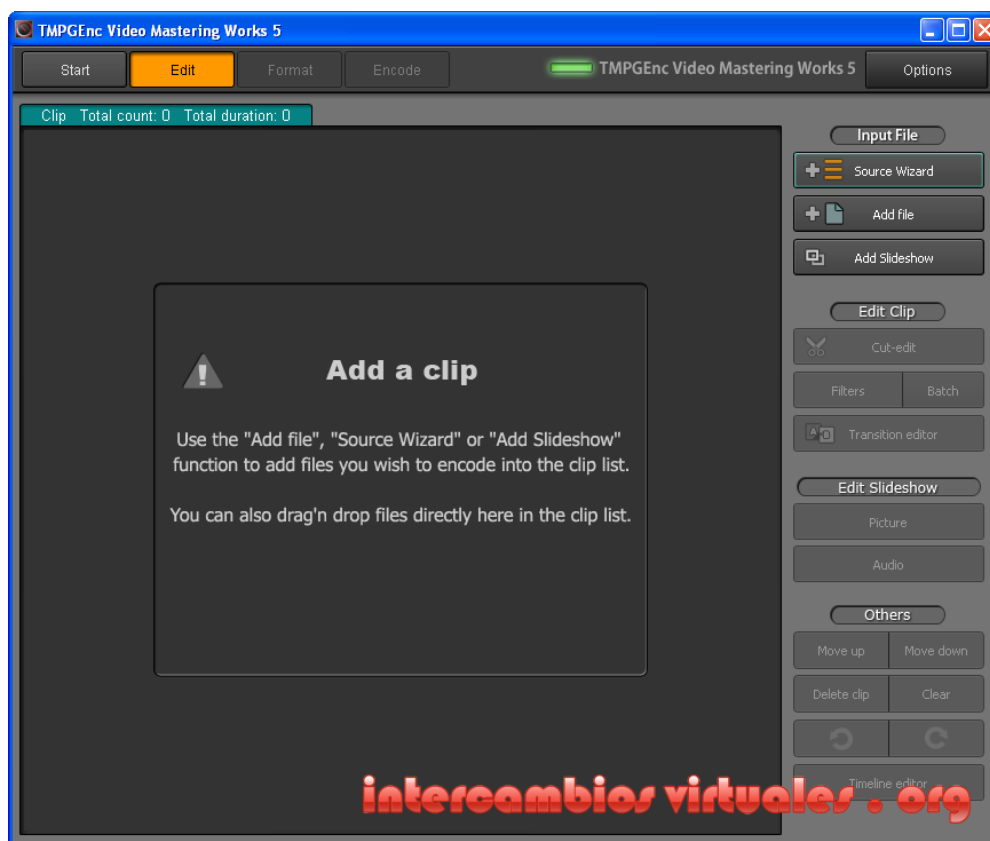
TMPGEnc Video Mastering Works 5

Start
Edit
Format
Encode
TMPGEnc Video Mastering Works 5
Options

Clip Total count: 0 Total duration: 0

Add a clip

Use the "Add file", "Source Wizard" or "Add Slideshow" function to add files you wish to encode into the clip list.

You can also drag'n drop files directly here in the clip list.

Input File
Source Wizard
Add file
Add Slideshow
Edit Clip
Cut-edit
Filters
Batch
Transition editor
Edit Slideshow
Picture
Audio
Others
Move up
Move down
Delete clip
Clear
Timeline editor

intercambios virtuales . org